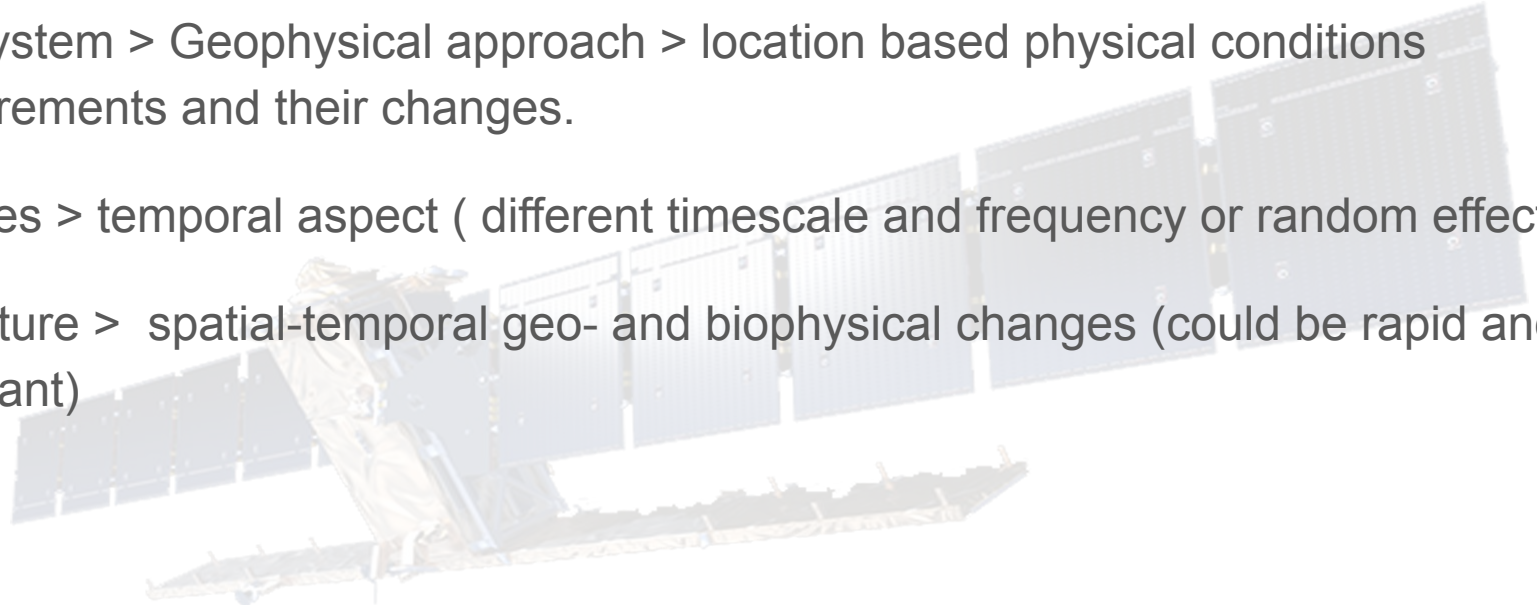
ystem > Geophysical approach > location based physical conditions rements and their changes.

es > temporal aspect ( different timescale and frequency or random effec

ture > spatial-temporal geo- and biophysical changes (could be rapid an ant)